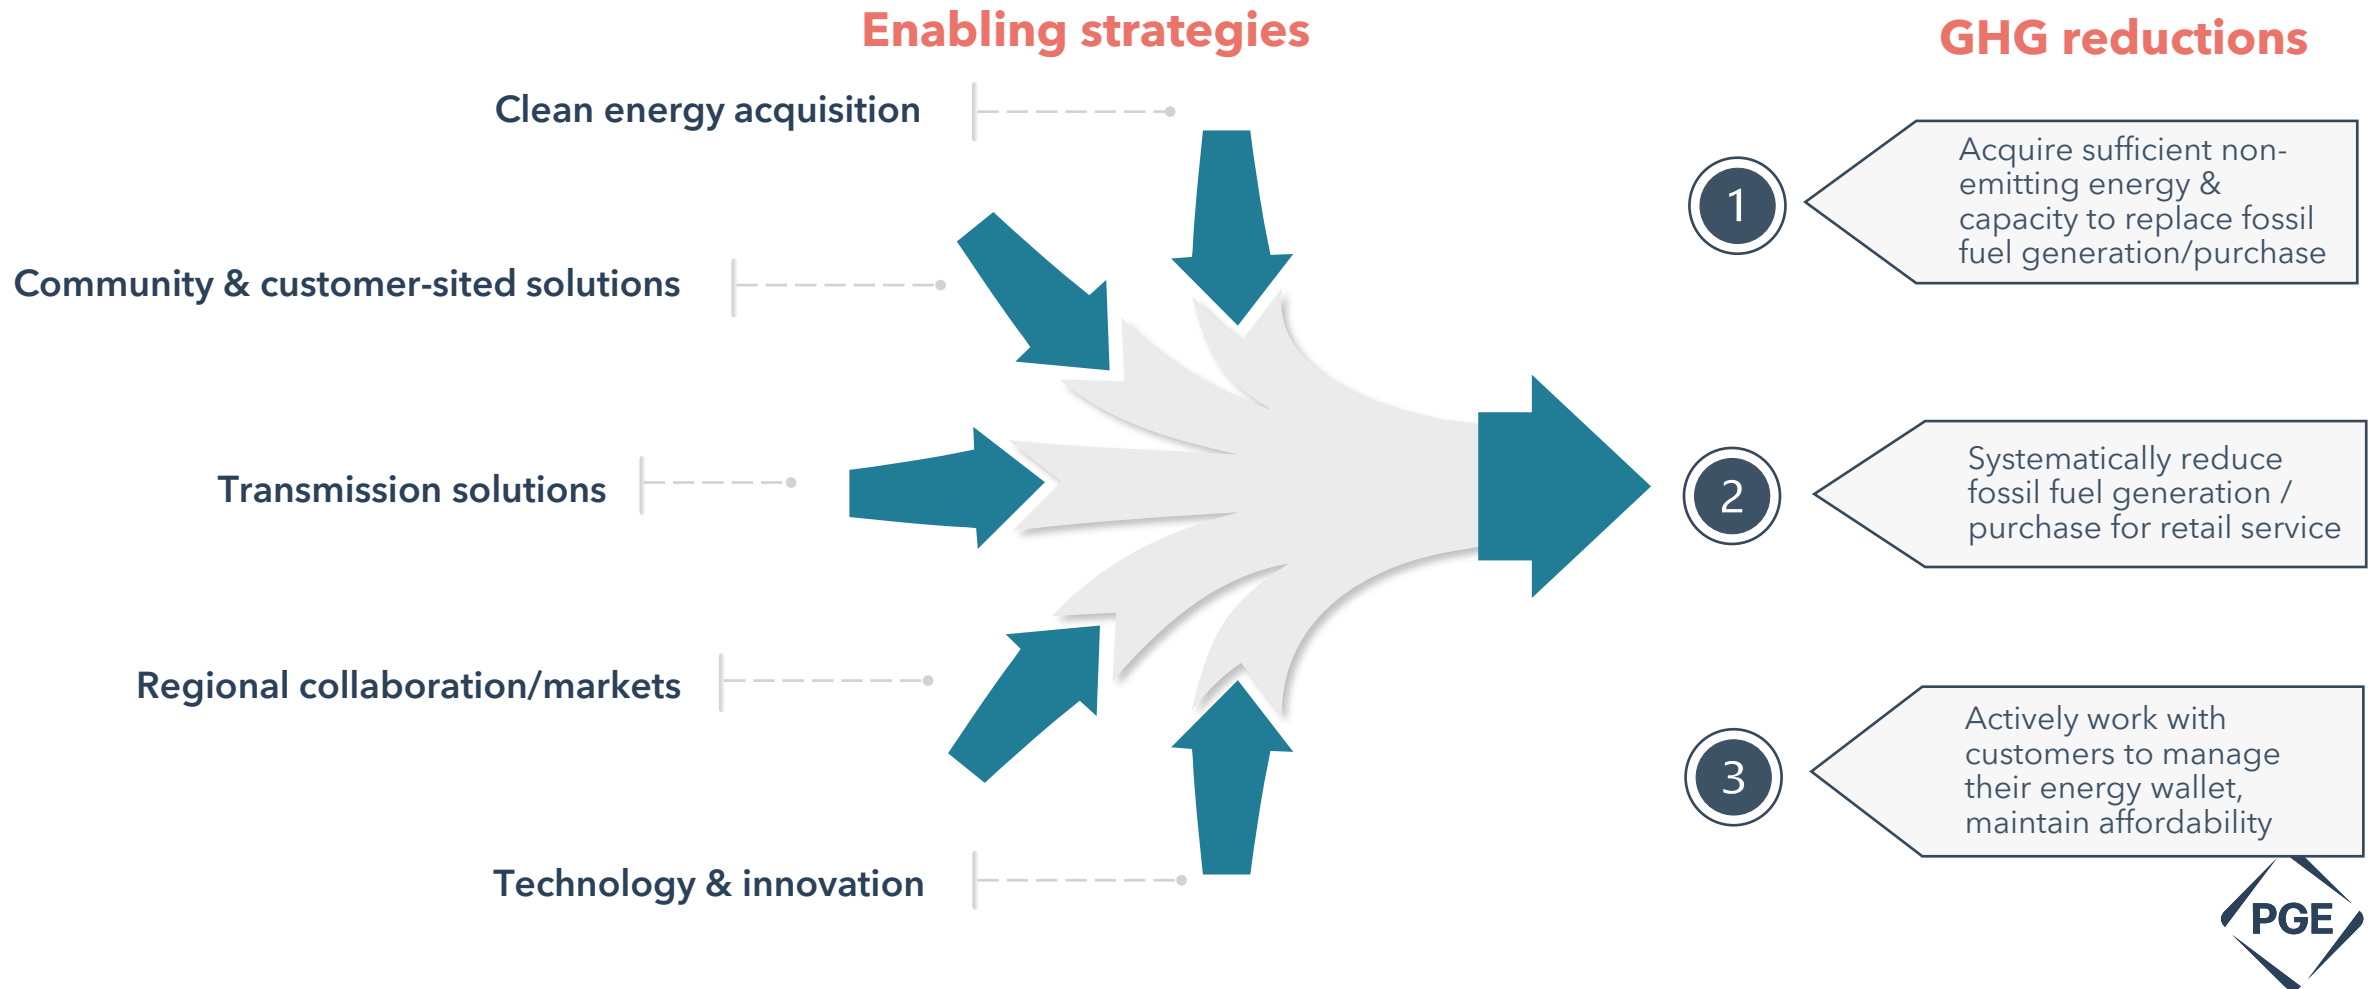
Enabling strategies

GHG reductions

Clean energy acquisition

Community & customer-sited solutions

Transmission solutions

Regional collaboration/markets

Technology & innovation

1

Acquire sufficient non-emitting energy & capacity to replace fossil fuel generation/purchase

2

Systematically reduce fossil fuel generation / purchase for retail service

3

Actively work with customers to manage their energy wallet, maintain affordability

PGE